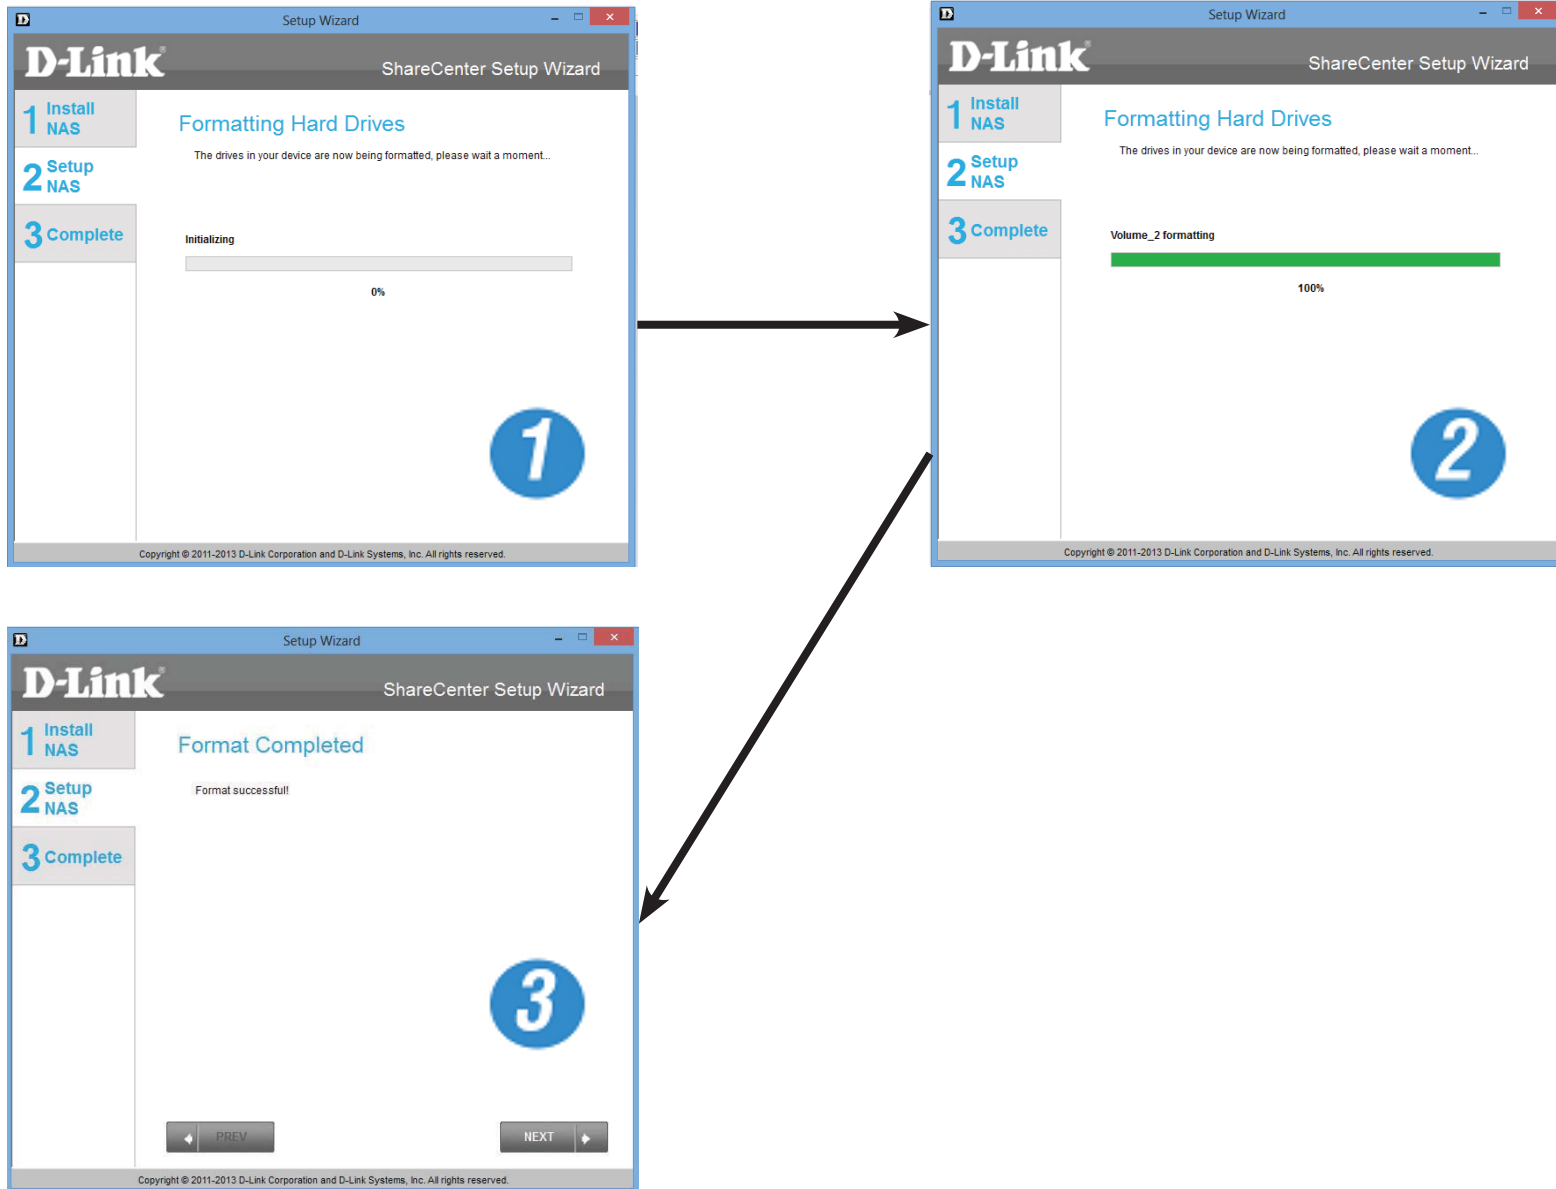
Setup Wizard

D-Link

ShareCenter Setup Wizard

1 Install NAS

2 Setup NAS

3 Complete

Formatting Hard Drives

The drives in your device are now being formatted, please wait a moment...

Initializing

0%

1

Copyright © 2011-2013 D-Link Corporation and D-Link Systems, Inc. All rights reserved.

Setup Wizard

D-Link

ShareCenter Setup Wizard

1 Install NAS

2 Setup NAS

3 Complete

Formatting Hard Drives

The drives in your device are now being formatted, please wait a moment...

Volume_2 formatting

100%

2

Copyright © 2011-2013 D-Link Corporation and D-Link Systems, Inc. All rights reserved.

Setup Wizard

D-Link

ShareCenter Setup Wizard

1 Install NAS

2 Setup NAS

3 Complete

Format Completed

Format successful!

3

PREV

NEXT

Copyright © 2011-2013 D-Link Corporation and D-Link Systems, Inc. All rights reserved.